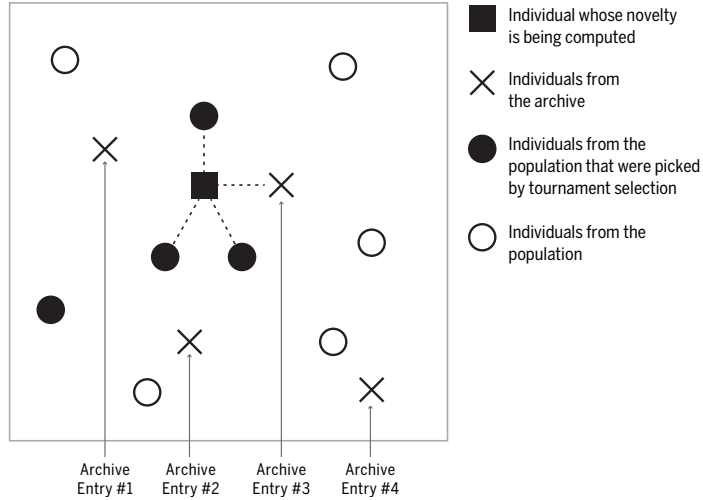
Individual whose novelty is being computed

Individuals from the archive

Individuals from the population that were picked by tournament selection

Individuals from the population

Archive Entry #1

Archive Entry #2

Archive Entry #3

Archive Entry #4